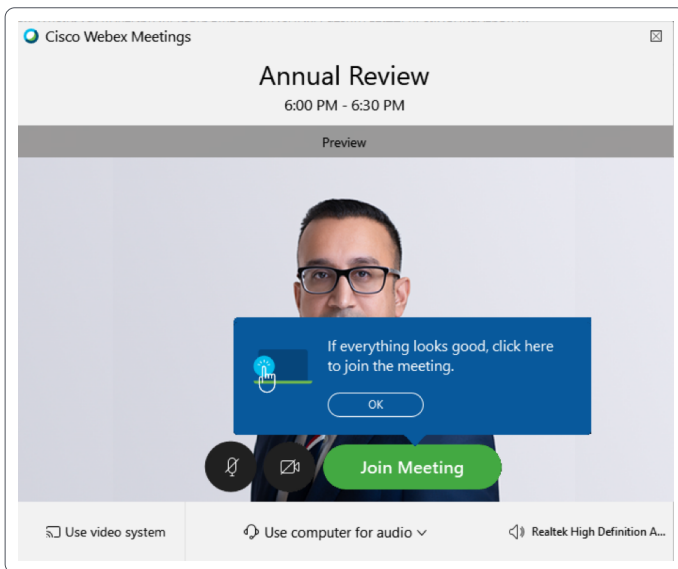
Cisco Webex Meetings

Annual Review
6:00 PM - 6:30 PM

Preview

If everything looks good, click here to join the meeting.

OK

Join Meeting

Use video system

Use computer for audio

Realtek High Definition A...